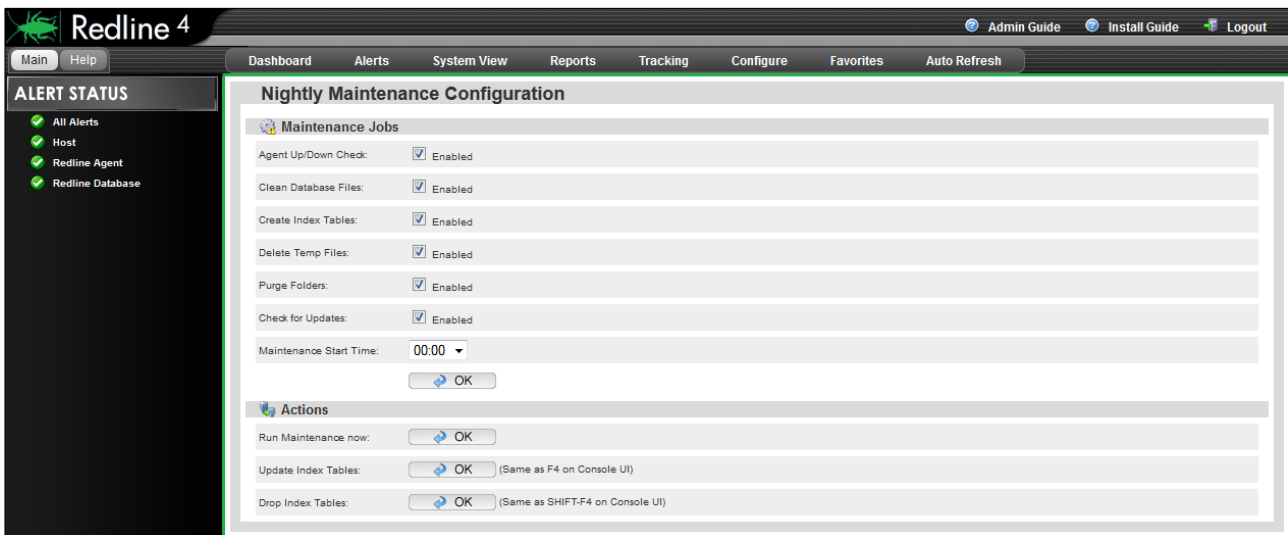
Redline 4

Admin Guide Install Guide Logout

Main Help

Dashboard Alerts System View Reports Tracking Configure Favorites Auto Refresh

ALERT STATUS

All Alerts
Host
Redline Agent
Redline Database

Nightly Maintenance Configuration

Maintenance Jobs

Agent Up/Down Check: Enabled

Clean Database Files: Enabled

Create Index Tables: Enabled

Delete Temp Files: Enabled

Purge Folders: Enabled

Check for Updates: Enabled

Maintenance Start Time: 00:00

OK

Actions

Run Maintenance now: OK

Update Index Tables: OK (Same as F4 on Console UI)

Drop Index Tables: OK (Same as SHIFT-F4 on Console UI)